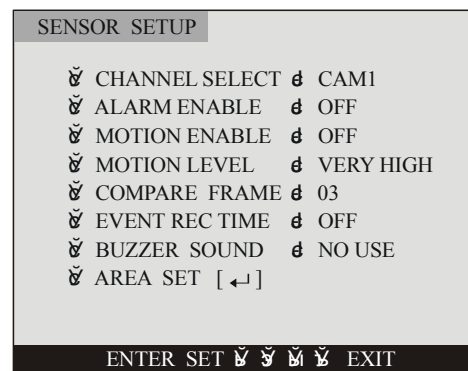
SENSOR SETUP

ঔ CHANNEL SELECT ঐ CAM1
ঔ ALARM ENABLE ঐ OFF
ঔ MOTION ENABLE ঐ OFF
ঔ MOTION LEVEL ঐ VERY HIGH
ঔ COMPARE FRAME ঐ 03
ঔ EVENT REC TIME ঐ OFF
ঔ BUZZER SOUND ঐ NO USE
ঔ AREA SET [ ↵ ]

ENTER SET ঔ ঔ ঔ ঔ EXIT